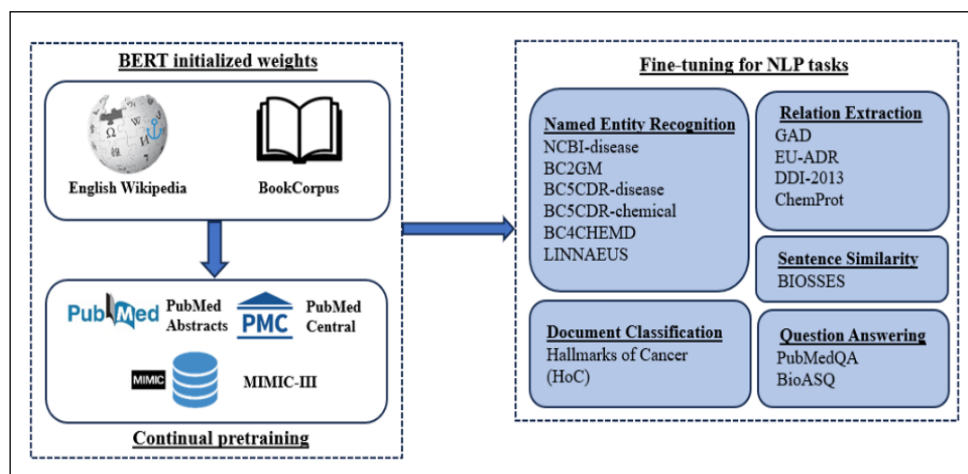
BERT initialized weights

English Wikipedia

BookCorpus

PubMed

PubMed Abstracts

PMC

PubMed Central

MIMIC

MIMIC-III

Continual pretraining

Fine-tuning for NLP tasks

Named Entity Recognition
NCBI-disease
BC2GM
BC5CDR-disease
BC5CDR-chemical
BC4CHEMD
LINNAEUS

Relation Extraction
GAD
EU-ADR
DDI-2013
ChemProt

Sentence Similarity
BIOSSES

Document Classification
Hallmarks of Cancer (HoC)

Question Answering
PubMedQA
BioASQ